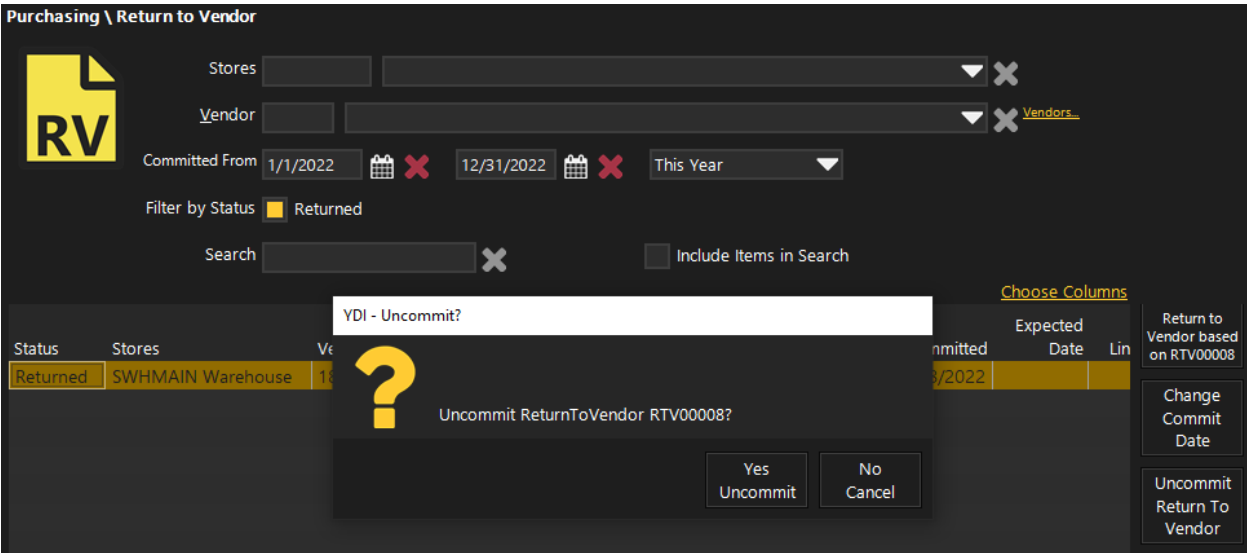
Purchasing \ Return to Vendor

RV

Stores

Vendor

Vendors...

Committed From 1/1/2022

12/31/2022

This Year

Filter by Status Returned

Search

Include Items in Search

Choose Columns

| Status | Stores | Ve | mmitted | Expected Date | Lin |
|---|---|---|---|---|---|
| Returned | SWHMAIN Warehouse | 18 | /2022 | | |

Return to Vendor based on RTV00008

Change Commit Date

Uncommit Return To Vendor

YDI - Uncommit?

Uncommit ReturnToVendor RTV00008?

Yes Uncommit

No Cancel